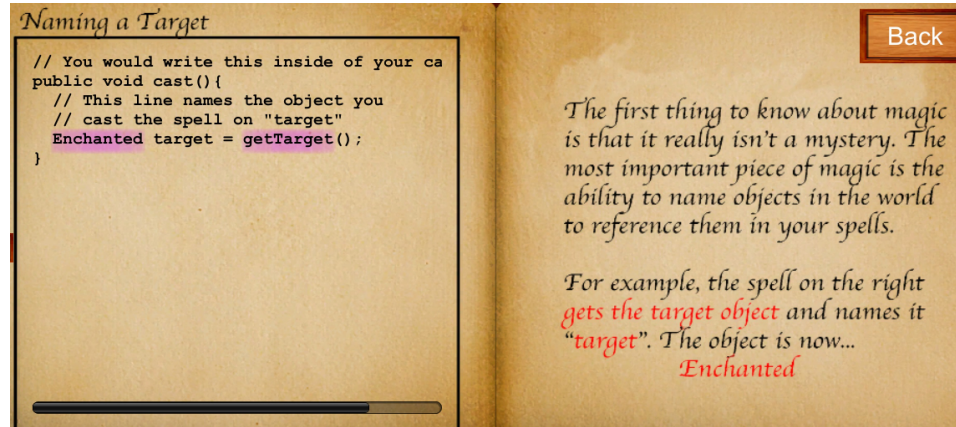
Naming a Target

// You would write this inside of your ca
public void cast(){
  // This line names the object you
  // cast the spell on "target"
  Enchanted target = getTarget();
}

Back

The first thing to know about magic is that it really isn't a mystery. The most important piece of magic is the ability to name objects in the world to reference them in your spells.

For example, the spell on the right gets the target object and names it "target". The object is now... Enchanted